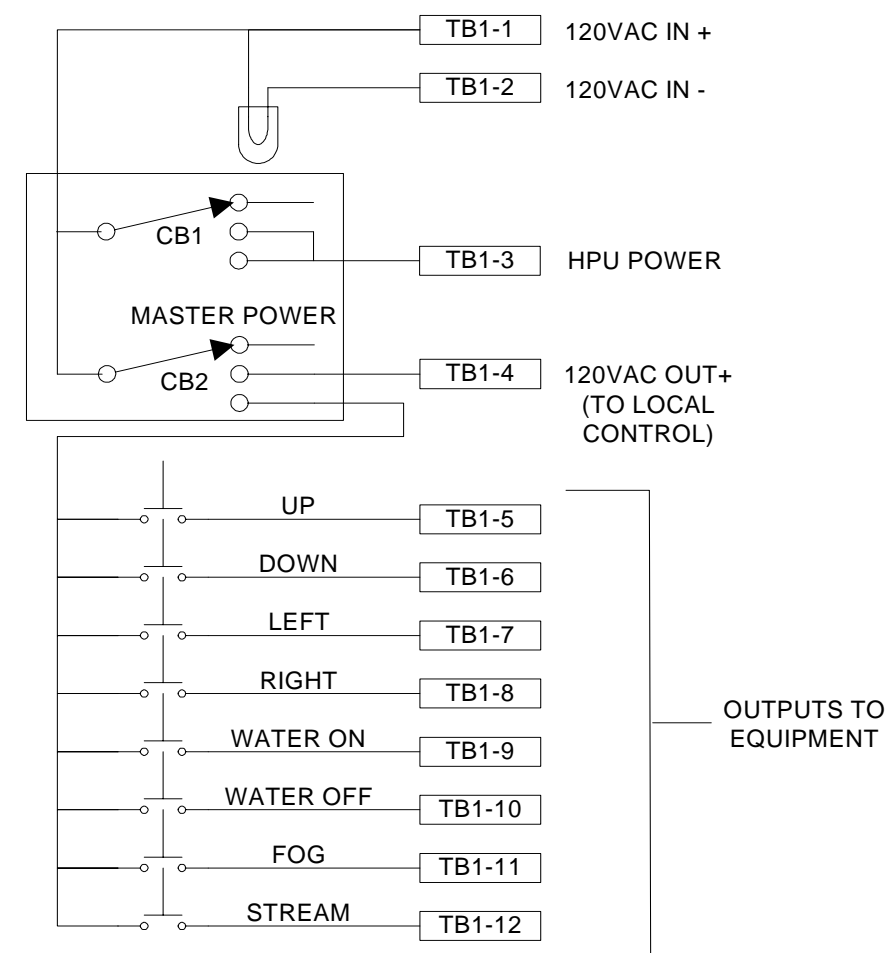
TB1-1 120VAC IN +

TB1-2 120VAC IN -

CB1

TB1-3 HPU POWER

MASTER POWER

CB2

TB1-4 120VAC OUT+ (TO LOCAL CONTROL)

UP TB1-5

DOWN TB1-6

LEFT TB1-7

RIGHT TB1-8

WATER ON TB1-9

WATER OFF TB1-10

FOG TB1-11

STREAM TB1-12

OUTPUTS TO EQUIPMENT